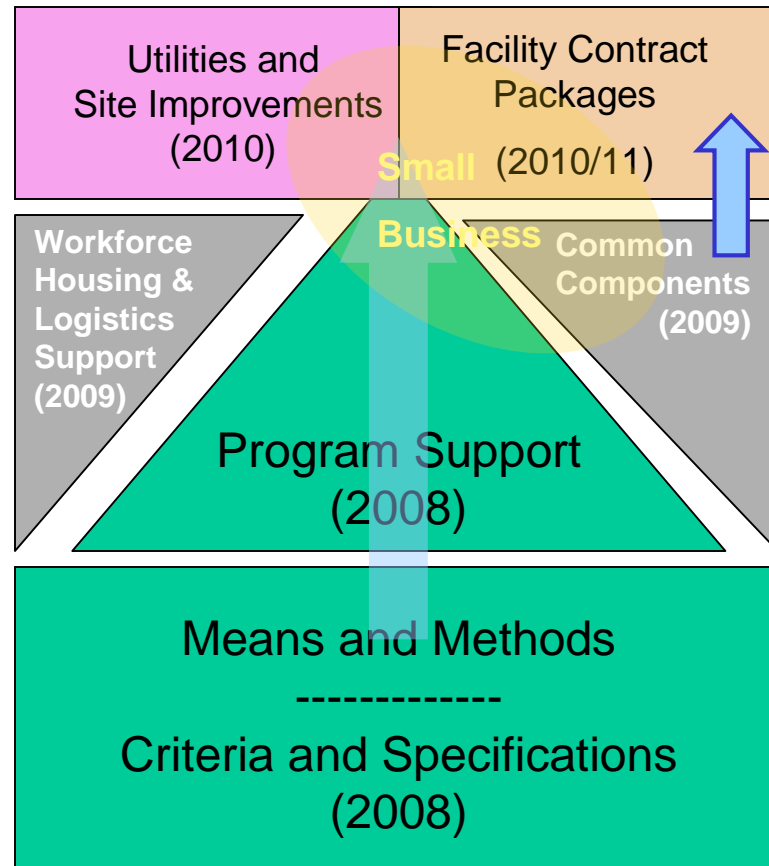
Utilities and Site Improvements (2010)

Facility Contract Packages

(2010/11)

Small

Business

Workforce Housing & Logistics Support (2009)

Common Components (2009)

Program Support (2008)

Means and Methods

-------------

Criteria and Specifications (2008)